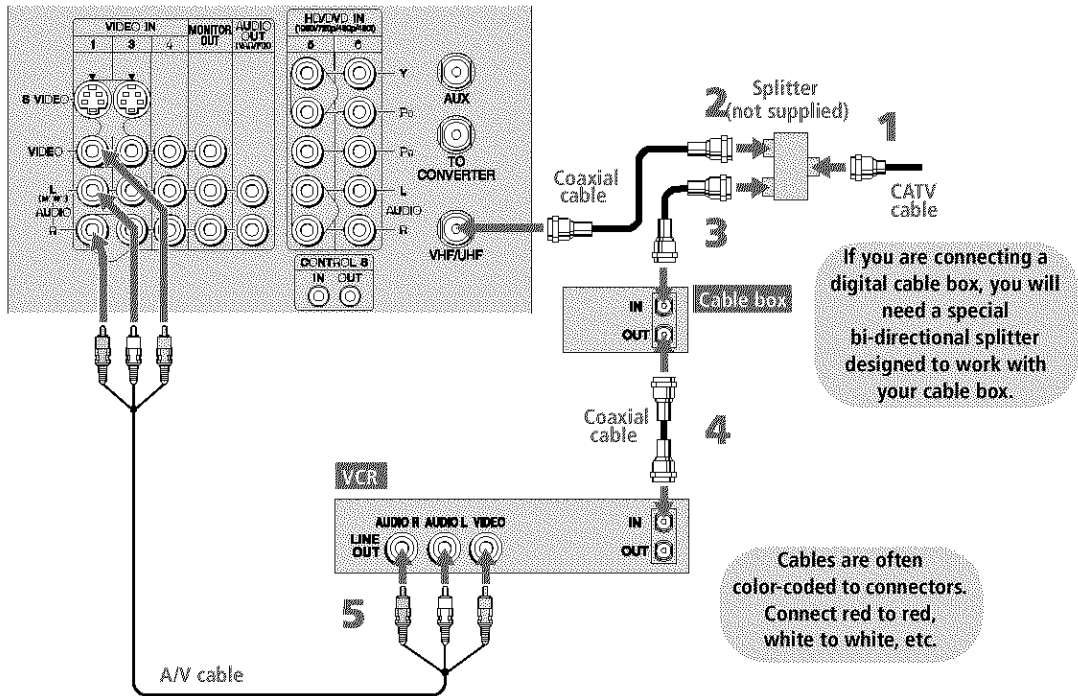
VIDEO IN
1
3
4
MONITOR OUT
AUDIO OUT (VAR/FIX)
S VIDEO
VIDEO
L (MONO)
AUDIO
R
HD/DVD IN (1080i/720p/480p/480i)
5
6
Y
$P_B$
$P_R$
L
AUDIO
R
AUX
TO CONVERTER
VHF/UHF
CONTROL S
IN OUT

2 Splitter (not supplied)
1
Coaxial cable
CATV cable
3
IN
OUT
Cable box
If you are connecting a digital cable box, you will need a special bi-directional splitter designed to work with your cable box.
Coaxial cable
4
VCR
AUDIO R AUDIO L VIDEO
LINE OUT
IN
OUT
5
Cables are often color-coded to connectors. Connect red to red, white to white, etc.
A/V cable